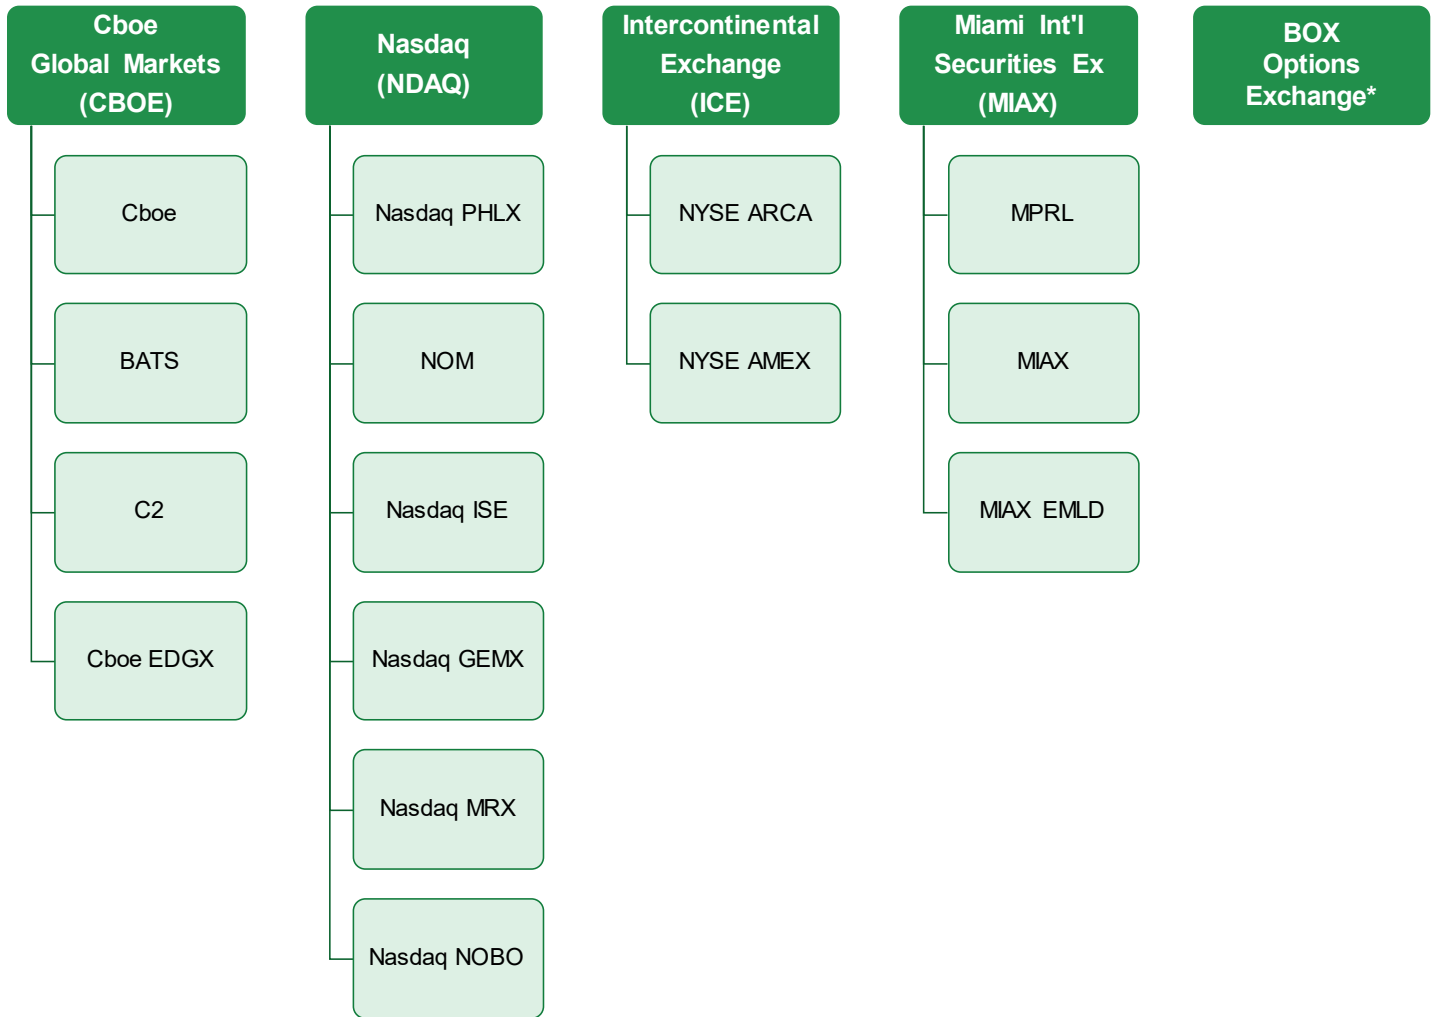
Cboe Global Markets (CBOE)

Cboe

BATS

C2

Cboe EDGX

Nasdaq (NDAQ)

Nasdaq PHLX

NOM

Nasdaq ISE

Nasdaq GEMX

Nasdaq MRX

Nasdaq NOBO

Intercontinental Exchange (ICE)

NYSE ARCA

NYSE AMEX

Miami Int'l Securities Ex (MIAX)

MPRL

MIAX

MIAX EMLD

BOX Options Exchange*